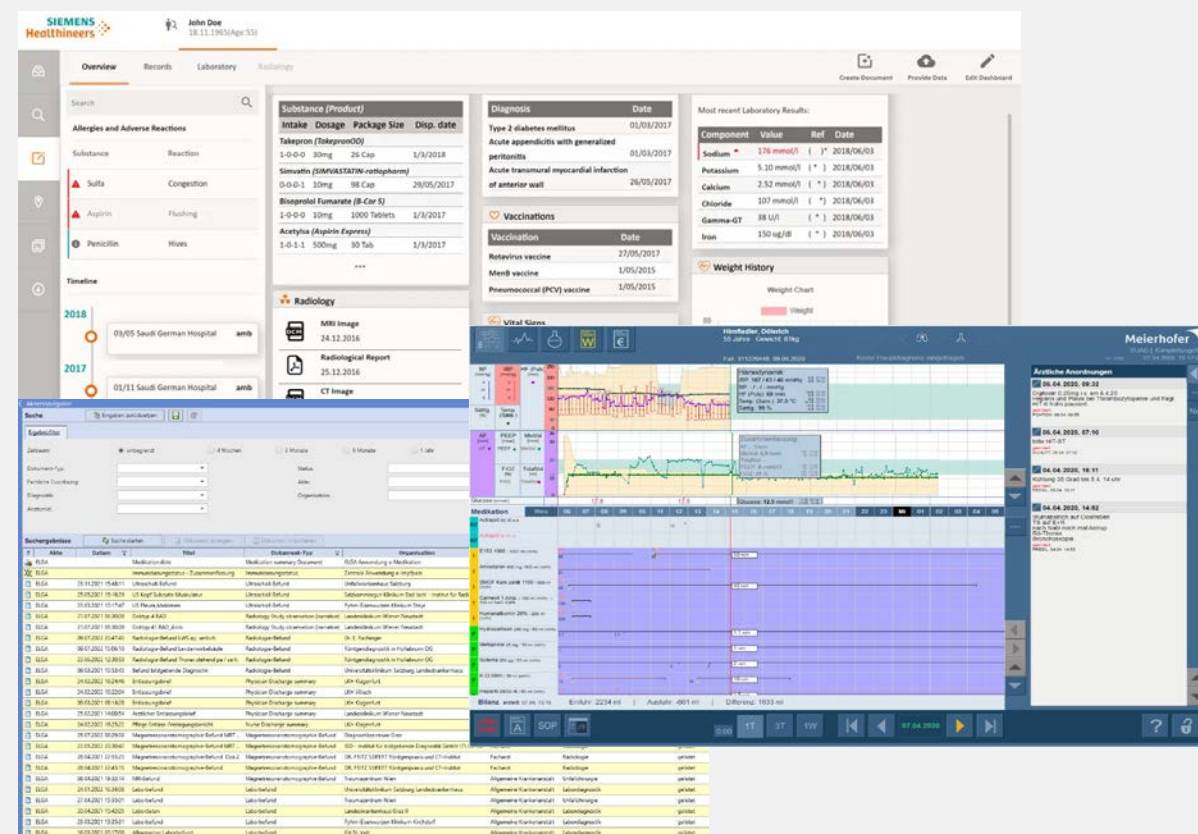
SIEMENS Healthineers

John Doe
18.11.1965(Age:55)

Overview Records Laboratory Radiology

Create Document Provide Data Edit Dashboard

Search

Allergies and Adverse Reactions

| Substance | Reaction |
|---|---|
| Sulfa | Congestion |
| Aspirin | Flushing |
| Penicillin | Hives |

Timeline

2018
03/05 Saudi German Hospital amb

2017
01/11 Saudi German Hospital amb

| Substance (Product) | | | |
|---|---|---|---|
| Intake | Dosage | Package Size | Disp. date |
| Takepron (TakepronOD) | | | |
| 1-0-0-0 | 30mg | 26 Cap | 1/3/2018 |
| Simvatin (SIMVASTATIN-ratiopharm) | | | |
| 0-0-0-1 | 10mg | 98 Cap | 29/05/2017 |
| Bisoprolol Fumarate (B-Cor 5) | | | |
| 1-0-0-0 | 10mg | 1000 Tablets | 1/3/2017 |
| Acetylsa (Aspirin Express) | | | |
| 1-0-1-1 | 500mg | 30 Tab | 1/3/2017 |

...

Radiology

MRI Image
24.12.2016

Radiological Report
25.12.2016

CT Image

| Diagnosis | Date |
|---|---|
| Type 2 diabetes mellitus | 01/03/2017 |
| Acute appendicitis with generalized peritonitis | 01/03/2017 |
| Acute transmural myocardial infarction of anterior wall | 26/05/2017 |

Vaccinations

| Vaccination | Date |
|---|---|
| Rotavirus vaccine | 27/05/2017 |
| MenB vaccine | 1/05/2015 |
| Pneumococcal (PCV) vaccine | 1/05/2015 |

Vital Signs

Most recent Laboratory Results:

| Component | Value | Ref | Date |
|---|---|---|---|
| Sodium | 176 mmol/l | ( )* | 2018/06/03 |
| Potassium | 5.10 mmol/l | ( * ) | 2018/06/03 |
| Calcium | 2.52 mmol/l | ( * ) | 2018/06/03 |
| Chloride | 107 mmol/l | ( * ) | 2018/06/03 |
| Gamma-GT | 38 U/l | ( * ) | 2018/06/03 |
| Iron | 150 ug/dl | ( * ) | 2018/06/03 |

Weight History

Weight Chart
Weight

Meierhofer

Ärztliche Anordnungen
06.04.2020, 09:32
06.04.2020, 07:10
04.04.2020, 16:11
04.04.2020, 14:52

Medikation

Bilanz Einfuhr: 2234 ml Ausfuhr: -601 ml Differenz: 1633 ml

SOP 1T 3T 1W 07.04.2020

Suche
Suchergebnisse
Suche starten
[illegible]